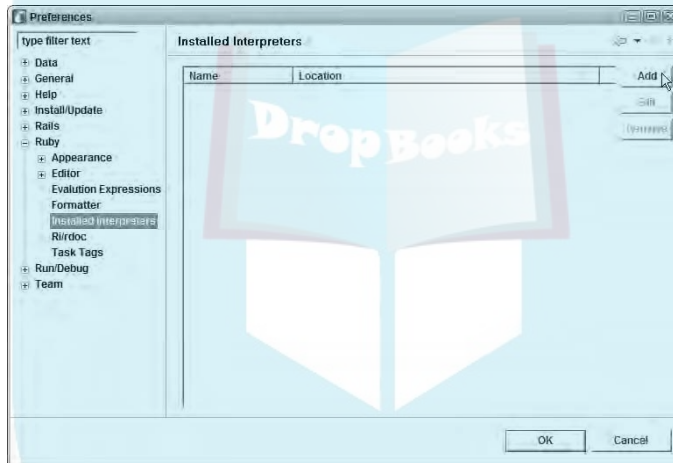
Preferences

type filter text

Data
General
Help
Install/Update
Rails
Ruby
Appearance
Editor
Evalution Expressions
Formatter
Installed Interpreters
Ri/rdoc
Task Tags
Run/Debug
Team

Installed Interpreters

| Name | Location |
|---|---|

Add
Edit
Remove

DropBooks

OK
Cancel